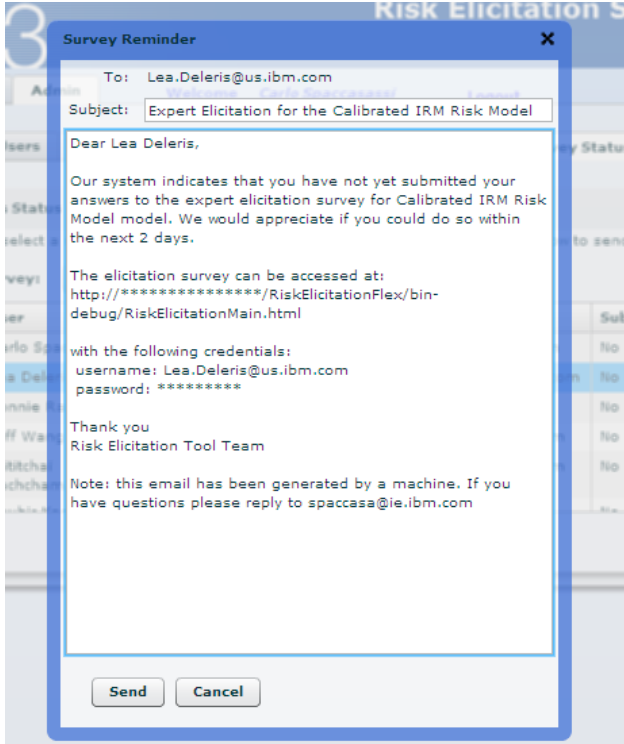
Risk Elicitation S

Survey Reminder

To: Lea.Deleris@us.ibm.com

Subject: Expert Elicitation for the Calibrated IRM Risk Model

Dear Lea Deleris,

Our system indicates that you have not yet submitted your answers to the expert elicitation survey for Calibrated IRM Risk Model model. We would appreciate if you could do so within the next 2 days.

The elicitation survey can be accessed at: http://***************/RiskElicitationFlex/bin-debug/RiskElicitationMain.html

with the following credentials:
username: Lea.Deleris@us.ibm.com
password: *********

Thank you
Risk Elicitation Tool Team

Note: this email has been generated by a machine. If you have questions please reply to spaccasa@ie.ibm.com

Send Cancel